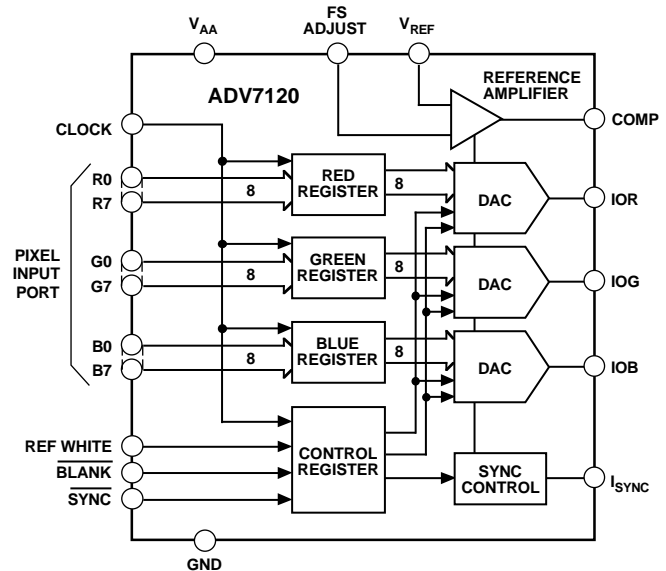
$V_{AA}$

FS ADJUST

$V_{REF}$

REFERENCE AMPLIFIER

ADV7120

CLOCK

COMP

R0

R7

8

RED REGISTER

8

DAC

IOR

PIXEL INPUT PORT

G0

G7

8

GREEN REGISTER

8

DAC

IOG

B0

B7

8

BLUE REGISTER

8

DAC

IOB

REF WHITE

$\overline{\text{BLANK}}$

$\overline{\text{SYNC}}$

CONTROL REGISTER

SYNC CONTROL

$I_{SYNC}$

GND